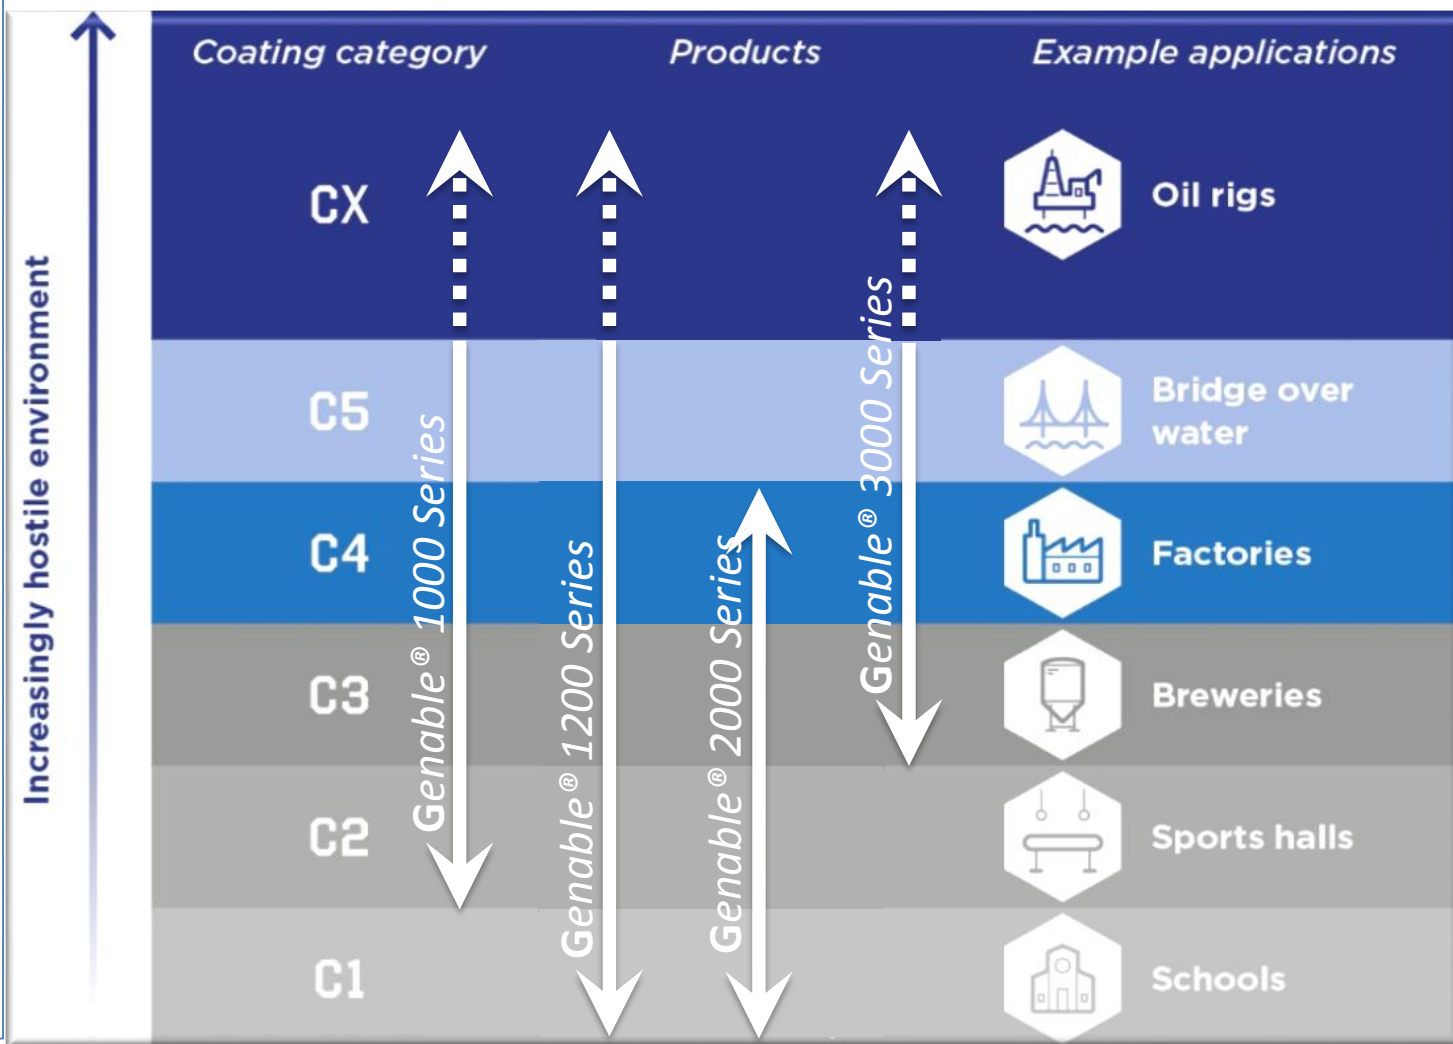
Increasingly hostile environment

| Coating category | Products | Example applications |
|---|---|---|
| CX | | Oil rigs |
| C5 | | Bridge over water |
| C4 | | Factories |
| C3 | | Breweries |
| C2 | | Sports halls |
| C1 | | Schools |

Genable® 1000 Series

Genable® 1200 Series

Genable® 2000 Series

Genable® 3000 Series